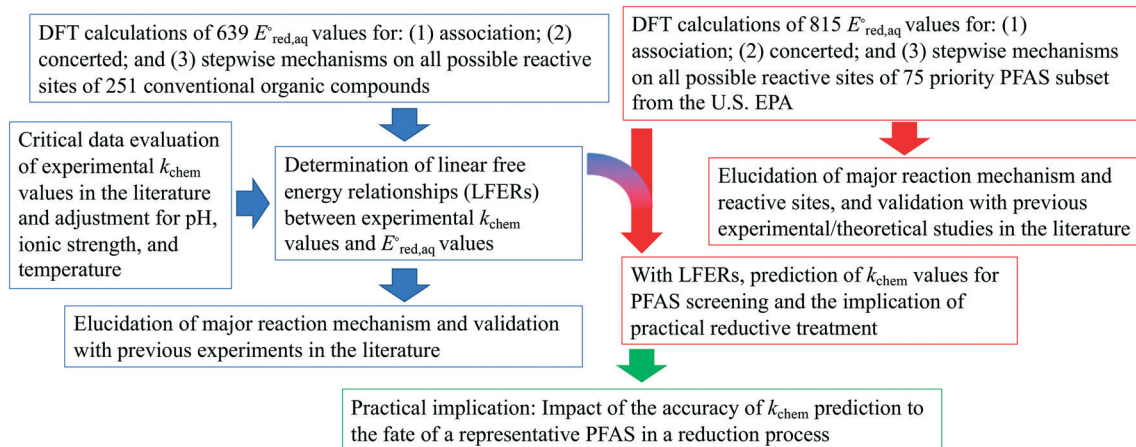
DFT calculations of 639 $E^{\circ}_{\text{red,aq}}$ values for: (1) association; (2) concerted; and (3) stepwise mechanisms on all possible reactive sites of 251 conventional organic compounds

DFT calculations of 815 $E^{\circ}_{\text{red,aq}}$ values for: (1) association; (2) concerted; and (3) stepwise mechanisms on all possible reactive sites of 75 priority PFAS subset from the U.S. EPA

Critical data evaluation of experimental $k_{\text{chem}}$ values in the literature and adjustment for pH, ionic strength, and temperature

Determination of linear free energy relationships (LFERs) between experimental $k_{\text{chem}}$ values and $E^{\circ}_{\text{red,aq}}$ values

Elucidation of major reaction mechanism and reactive sites, and validation with previous experimental/theoretical studies in the literature

With LFERs, prediction of $k_{\text{chem}}$ values for PFAS screening and the implication of practical reductive treatment

Elucidation of major reaction mechanism and validation with previous experiments in the literature

Practical implication: Impact of the accuracy of $k_{\text{chem}}$ prediction to the fate of a representative PFAS in a reduction process